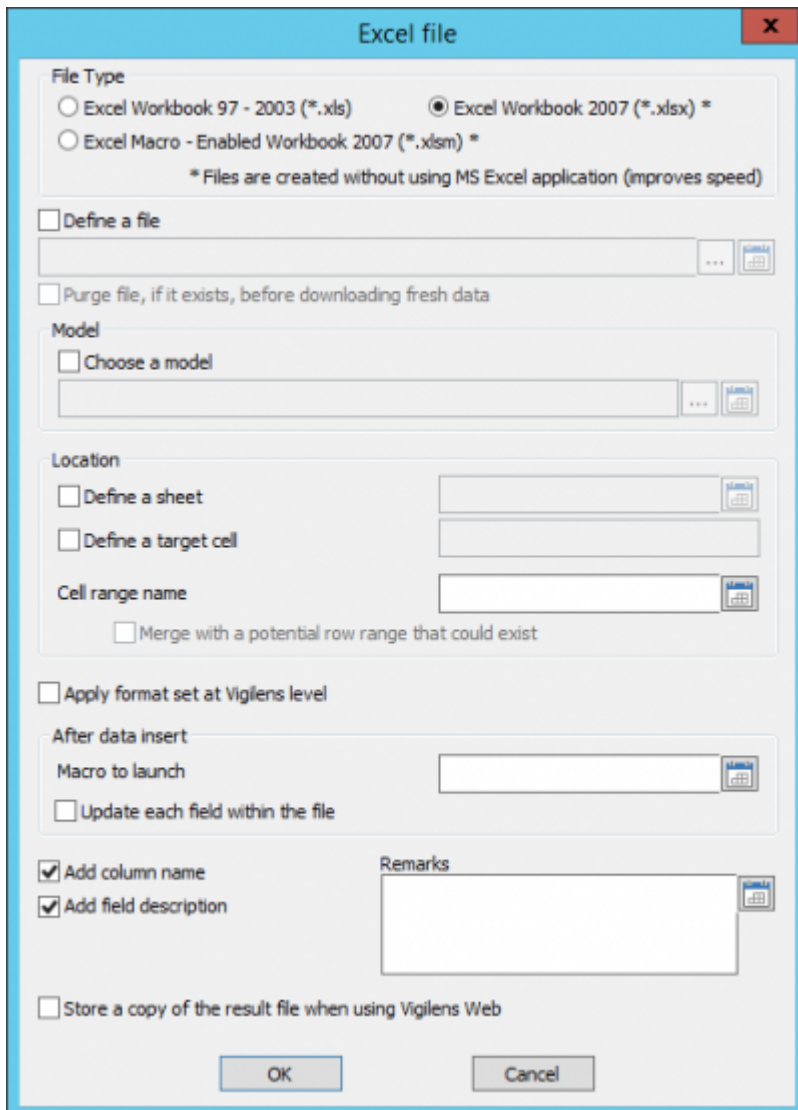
Excel file

x

File Type

Excel Workbook 97 - 2003 (*.xls)

Excel Workbook 2007 (*.xlsx) *

Excel Macro - Enabled Workbook 2007 (*.xlsm) *

* Files are created without using MS Excel application (improves speed)

Define a file

...

Purge file, if it exists, before downloading fresh data

Model

Choose a model

...

Location

Define a sheet

Define a target cell

Cell range name

Merge with a potential row range that could exist

Apply format set at Vigilens level

After data insert

Macro to launch

Update each field within the file

Add column name

Add field description

Remarks

Store a copy of the result file when using Vigilens Web

OK

Cancel